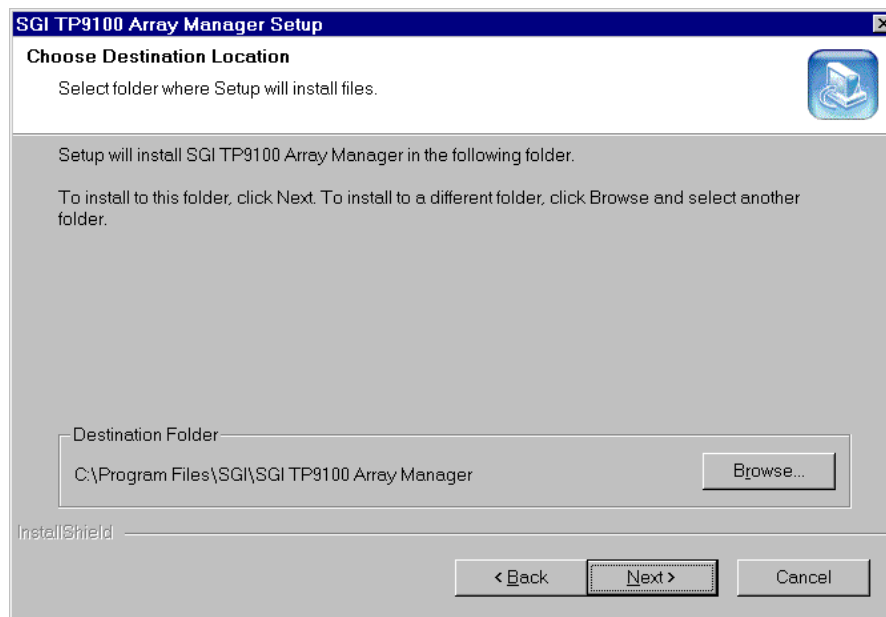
SGI TP9100 Array Manager Setup

Choose Destination Location

Select folder where Setup will install files.

Setup will install SGI TP9100 Array Manager in the following folder.

To install to this folder, click Next. To install to a different folder, click Browse and select another folder.

Destination Folder

C:\Program Files\SGI\SGI TP9100 Array Manager

Browse...

InstallShield

< Back

Next >

Cancel